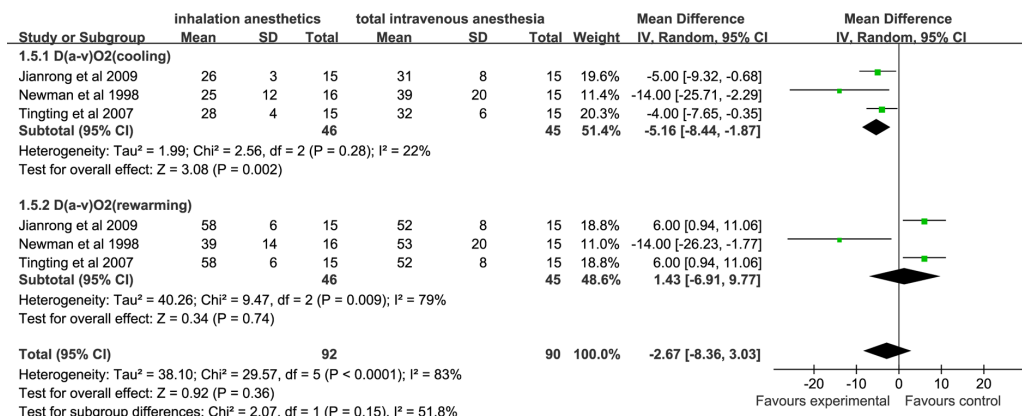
| Study or Subgroup | inhalation anesthetics Mean | SD | Total | total intravenous anesthesia Mean | SD | Total | Weight | Mean Difference IV, Random, 95% CI |
|---|---|---|---|---|---|---|---|---|
| **1.5.1 D(a-v)O2(cooling)** | | | | | | | | |
| Jianrong et al 2009 | 26 | 3 | 15 | 31 | 8 | 15 | 19.6% | -5.00 [-9.32, -0.68] |
| Newman et al 1998 | 25 | 12 | 16 | 39 | 20 | 15 | 11.4% | -14.00 [-25.71, -2.29] |
| Tingting et al 2007 | 28 | 4 | 15 | 32 | 6 | 15 | 20.3% | -4.00 [-7.65, -0.35] |
| **Subtotal (95% CI)** | | | **46** | | | **45** | **51.4%** | **-5.16 [-8.44, -1.87]** |
| Heterogeneity: Tau² = 1.99; Chi² = 2.56, df = 2 (P = 0.28); I² = 22% | | | | | | | | |
| Test for overall effect: Z = 3.08 (P = 0.002) | | | | | | | | |
| **1.5.2 D(a-v)O2(rewarming)** | | | | | | | | |
| Jianrong et al 2009 | 58 | 6 | 15 | 52 | 8 | 15 | 18.8% | 6.00 [0.94, 11.06] |
| Newman et al 1998 | 39 | 14 | 16 | 53 | 20 | 15 | 11.0% | -14.00 [-26.23, -1.77] |
| Tingting et al 2007 | 58 | 6 | 15 | 52 | 8 | 15 | 18.8% | 6.00 [0.94, 11.06] |
| **Subtotal (95% CI)** | | | **46** | | | **45** | **48.6%** | **1.43 [-6.91, 9.77]** |
| Heterogeneity: Tau² = 40.26; Chi² = 9.47, df = 2 (P = 0.009); I² = 79% | | | | | | | | |
| Test for overall effect: Z = 0.34 (P = 0.74) | | | | | | | | |
| **Total (95% CI)** | | | **92** | | | **90** | **100.0%** | **-2.67 [-8.36, 3.03]** |
| Heterogeneity: Tau² = 38.10; Chi² = 29.57, df = 5 (P < 0.0001); I² = 83% | | | | | | | | |
| Test for overall effect: Z = 0.92 (P = 0.36) | | | | | | | | |
| Test for subgroup differences: Chi² = 2.07, df = 1 (P = 0.15), I² = 51.8% | | | | | | | | |

Mean Difference
IV, Random, 95% CI

-20 -10 0 10 20
Favours experimental Favours control